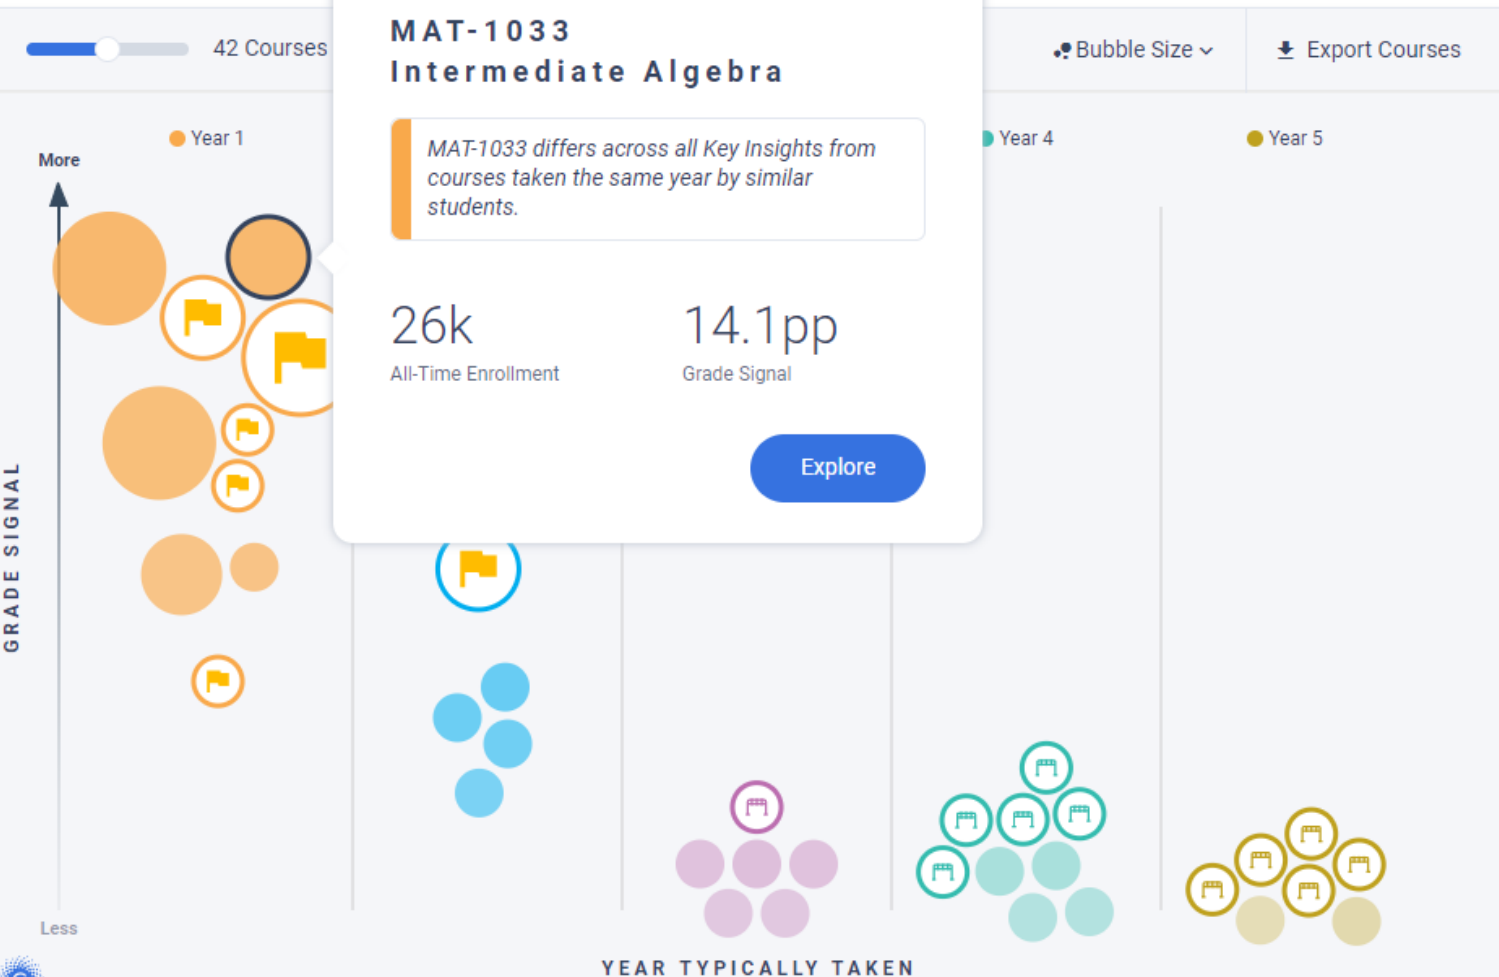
42 Courses

MAT-1033
Intermediate Algebra

MAT-1033 differs across all Key Insights from courses taken the same year by similar students.

26k
All-Time Enrollment

14.1pp
Grade Signal

Explore

Bubble Size

Export Courses

Year 1

Year 4

Year 5

More

GRADE SIGNAL

Less

YEAR TYPICALLY TAKEN